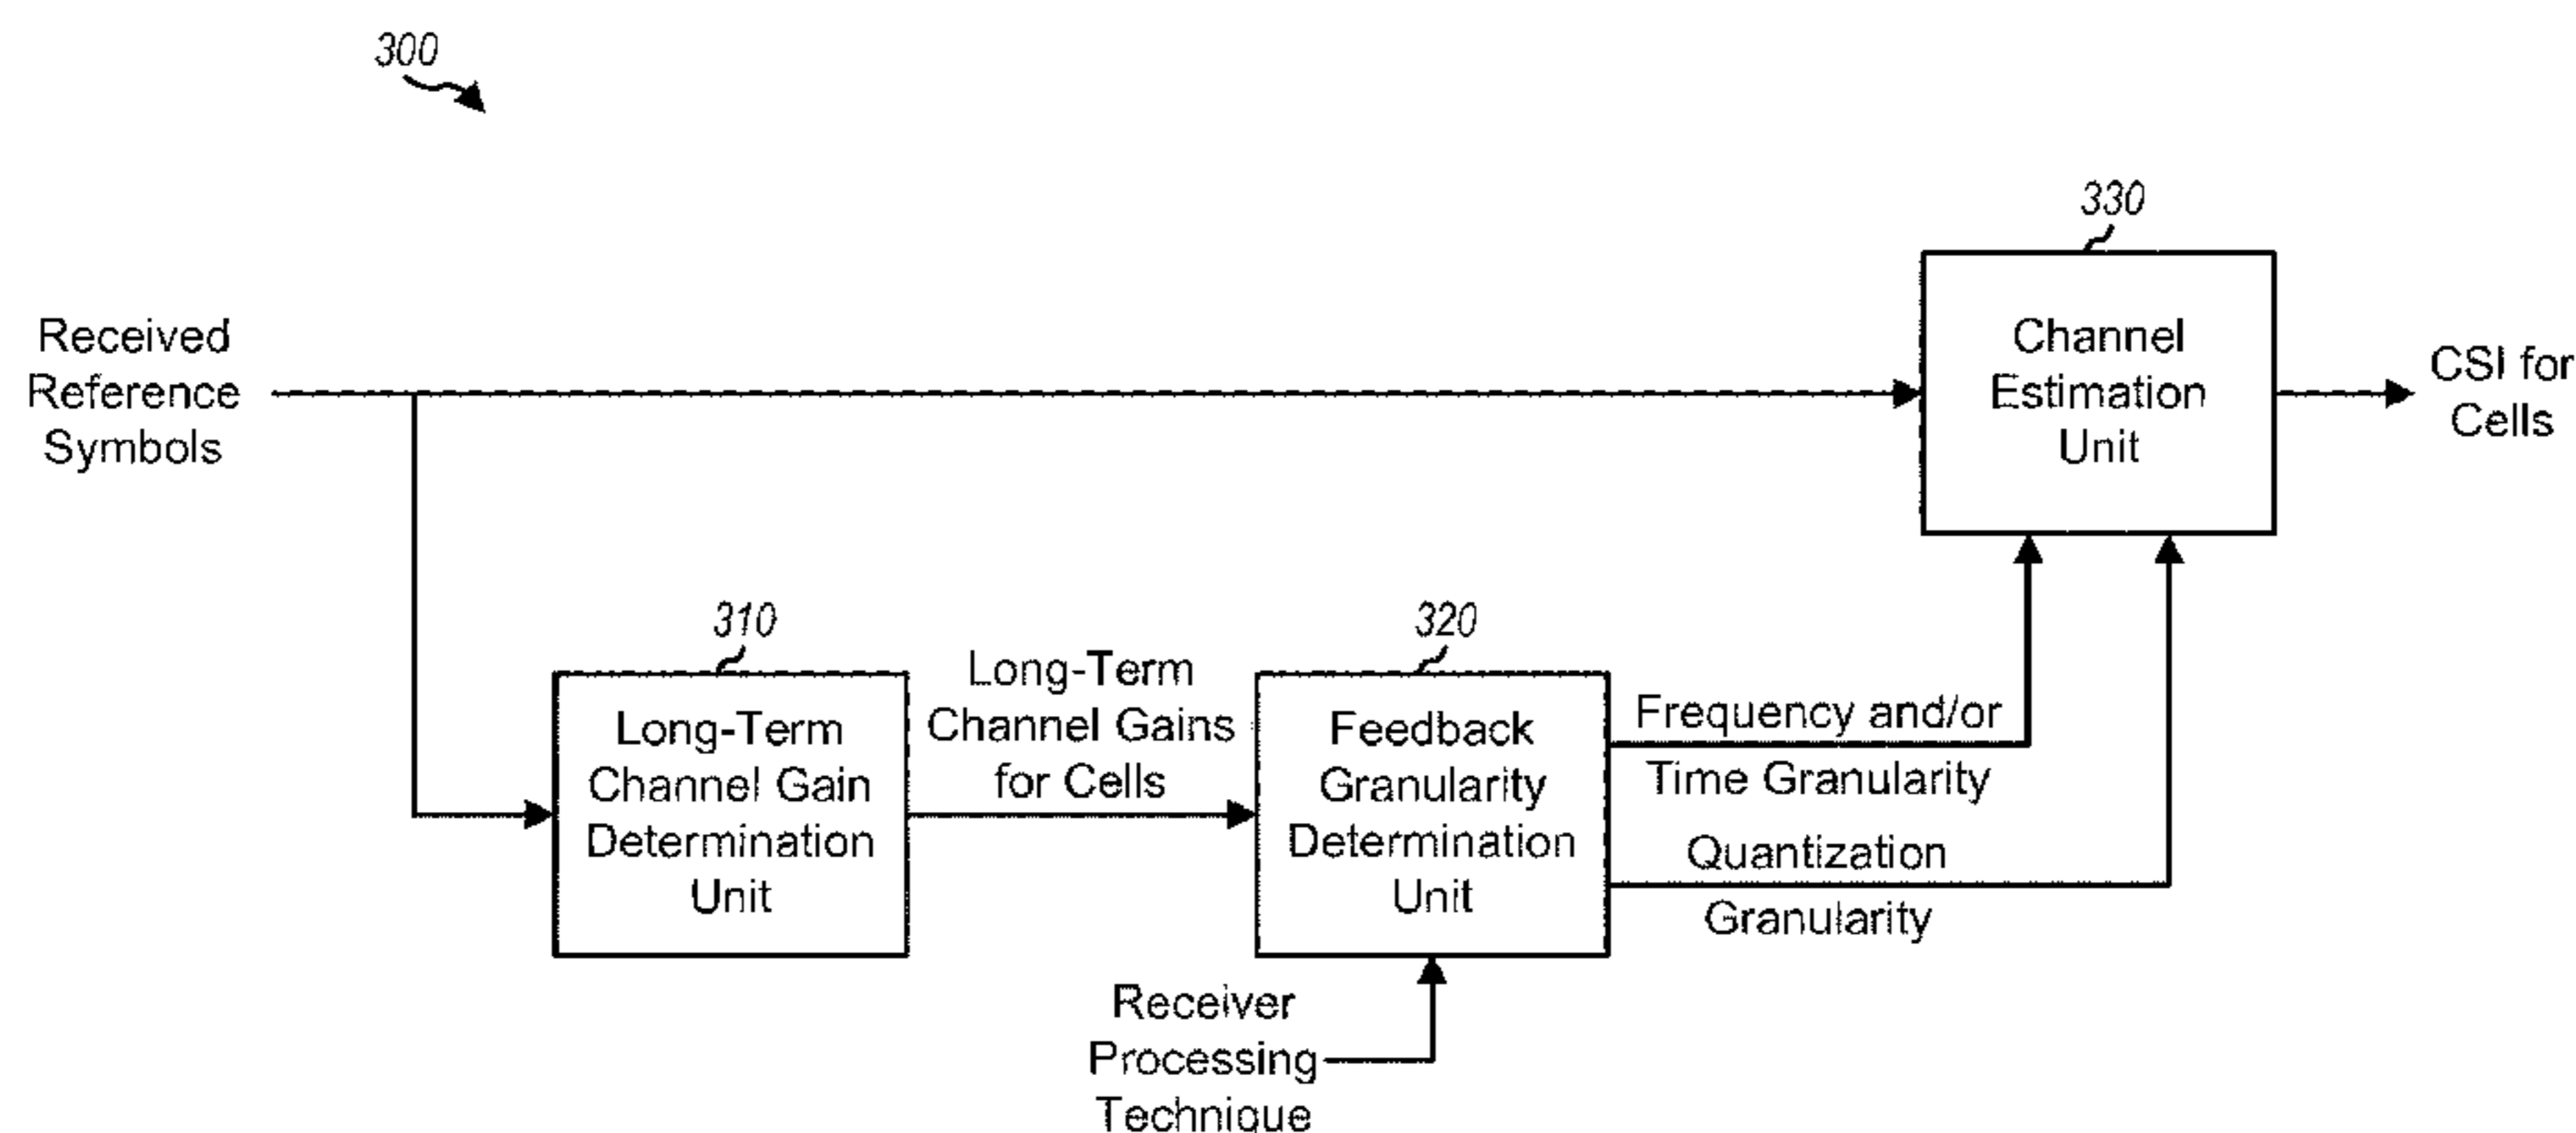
300

330

Received Reference Symbols

Channel Estimation Unit

CSI for Cells

310

Long-Term Channel Gain Determination Unit

Long-Term Channel Gains for Cells

320

Feedback Granularity Determination Unit

Frequency and/or Time Granularity

Quantization Granularity

Receiver Processing Technique